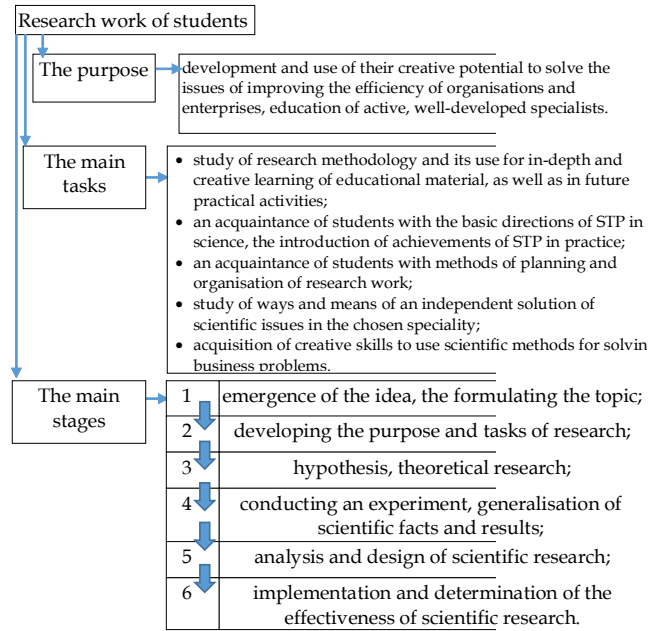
Research work of students

The purpose

development and use of their creative potential to solve the issues of improving the efficiency of organisations and enterprises, education of active, well-developed specialists.

The main tasks

- study of research methodology and its use for in-depth and creative learning of educational material, as well as in future practical activities;
- an acquaintance of students with the basic directions of STP in science, the introduction of achievements of STP in practice;
- an acquaintance of students with methods of planning and organisation of research work;
- study of ways and means of an independent solution of scientific issues in the chosen speciality;
- acquisition of creative skills to use scientific methods for solvin business problems.

The main stages

| | |
|---|---|
| 1 | emergence of the idea, the formulating the topic; |
| 2 | developing the purpose and tasks of research; |
| 3 | hypothesis, theoretical research; |
| 4 | conducting an experiment, generalisation of scientific facts and results; |
| 5 | analysis and design of scientific research; |
| 6 | implementation and determination of the effectiveness of scientific research. |